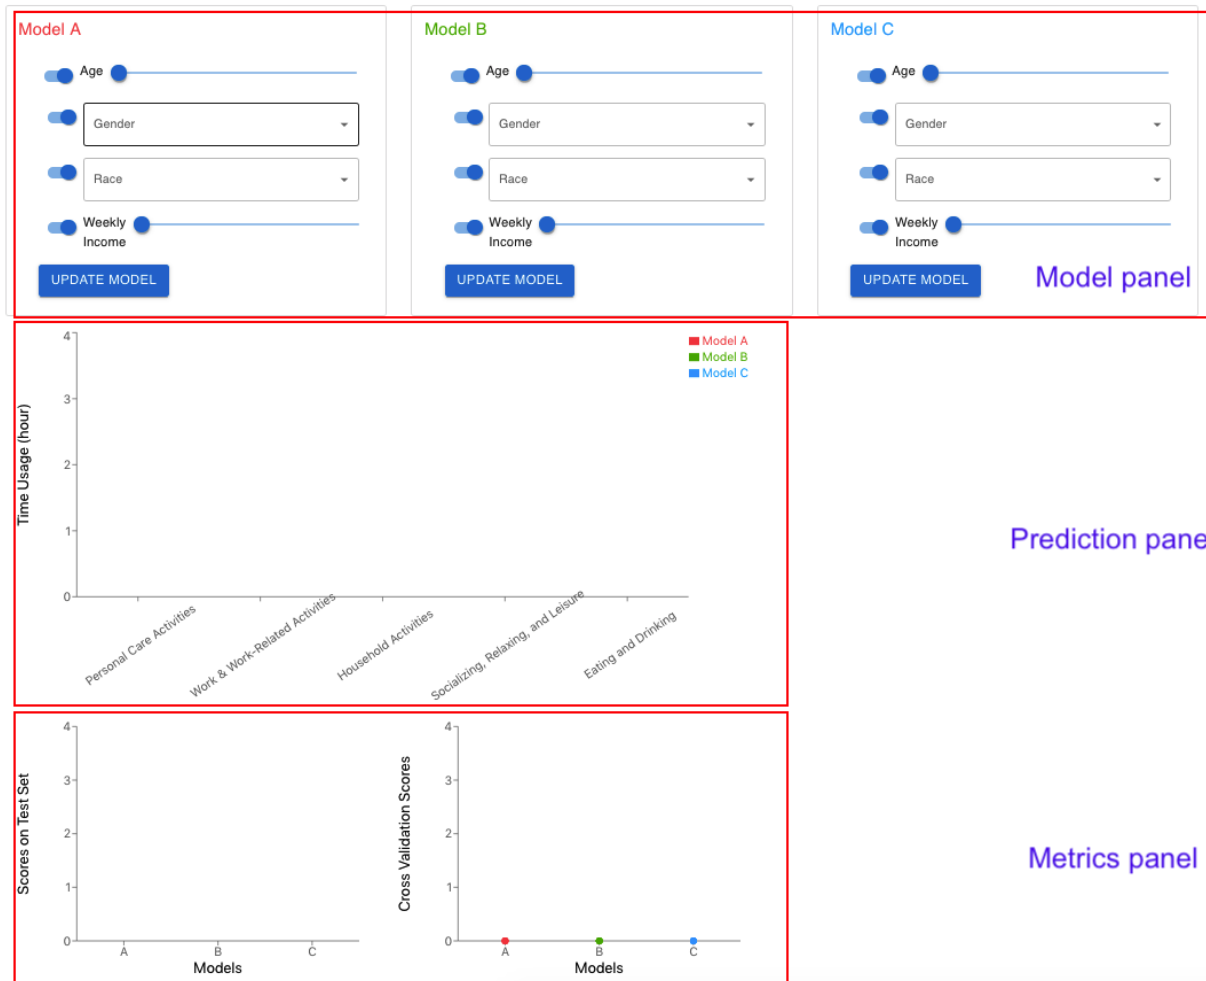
Model A

Age

Gender

Race

Weekly Income

UPDATE MODEL

Model B

Age

Gender

Race

Weekly Income

UPDATE MODEL

Model C

Age

Gender

Race

Weekly Income

UPDATE MODEL

Model panel

Time Usage (hour)

4
3
2
1
0

Model A
Model B
Model C

Personal Care Activities
Work & Work-Related Activities
Household Activities
Socializing, Relaxing, and Leisure
Eating and Drinking

Prediction pane

Scores on Test Set

4
3
2
1
0

A
B
C
Models

Cross Validation Scores

4
3
2
1
0

A
B
C
Models

Metrics panel